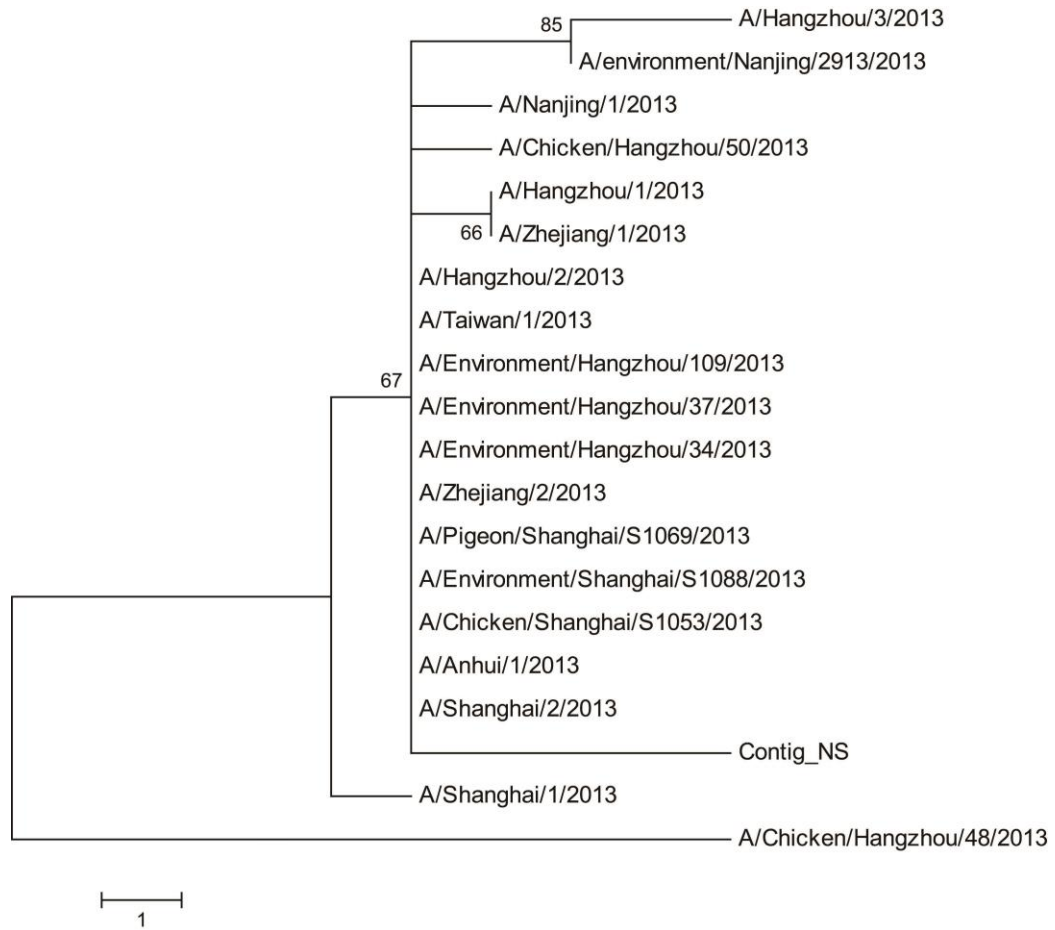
85
A/Hangzhou/3/2013
A/environment/Nanjing/2913/2013
A/Nanjing/1/2013
A/Chicken/Hangzhou/50/2013
A/Hangzhou/1/2013
66
A/Zhejiang/1/2013
A/Hangzhou/2/2013
A/Taiwan/1/2013
A/Environment/Hangzhou/109/2013
67
A/Environment/Hangzhou/37/2013
A/Environment/Hangzhou/34/2013
A/Zhejiang/2/2013
A/Pigeon/Shanghai/S1069/2013
A/Environment/Shanghai/S1088/2013
A/Chicken/Shanghai/S1053/2013
A/Anhui/1/2013
A/Shanghai/2/2013
Contig_NS
A/Shanghai/1/2013
A/Chicken/Hangzhou/48/2013
1